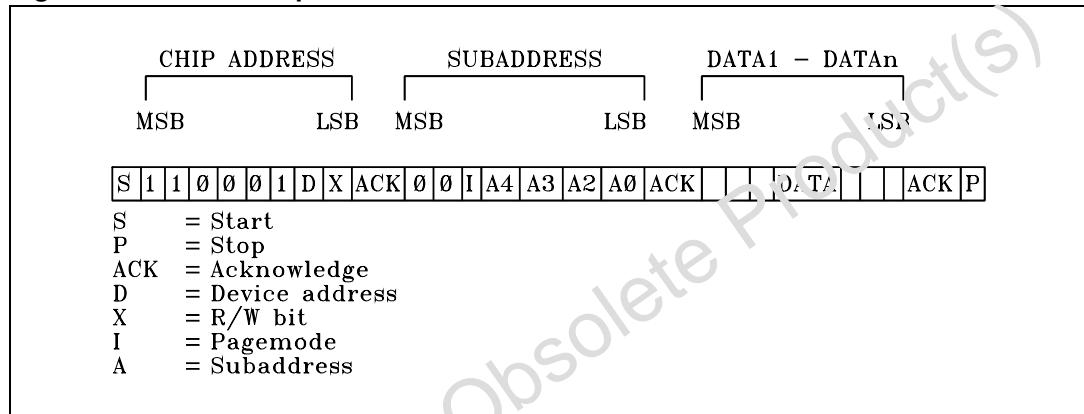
CHIP ADDRESS SUBADDRESS DATA1 – DATAn

MSB LSB MSB LSB MSB LSB

| S | 1 | 1 | Ø | Ø | Ø | 1 | D | X | ACK | Ø | Ø | I | A4 | A3 | A2 | AØ | ACK | | | DATA | | | ACK | P |
|---|---|---|---|---|---|---|---|---|---|---|---|---|---|---|---|---|---|---|---|---|---|---|---|---|

S = Start
P = Stop
ACK = Acknowledge
D = Device address
X = R/W bit
I = Pagemode
A = Subaddress

Obsolete Product(s)